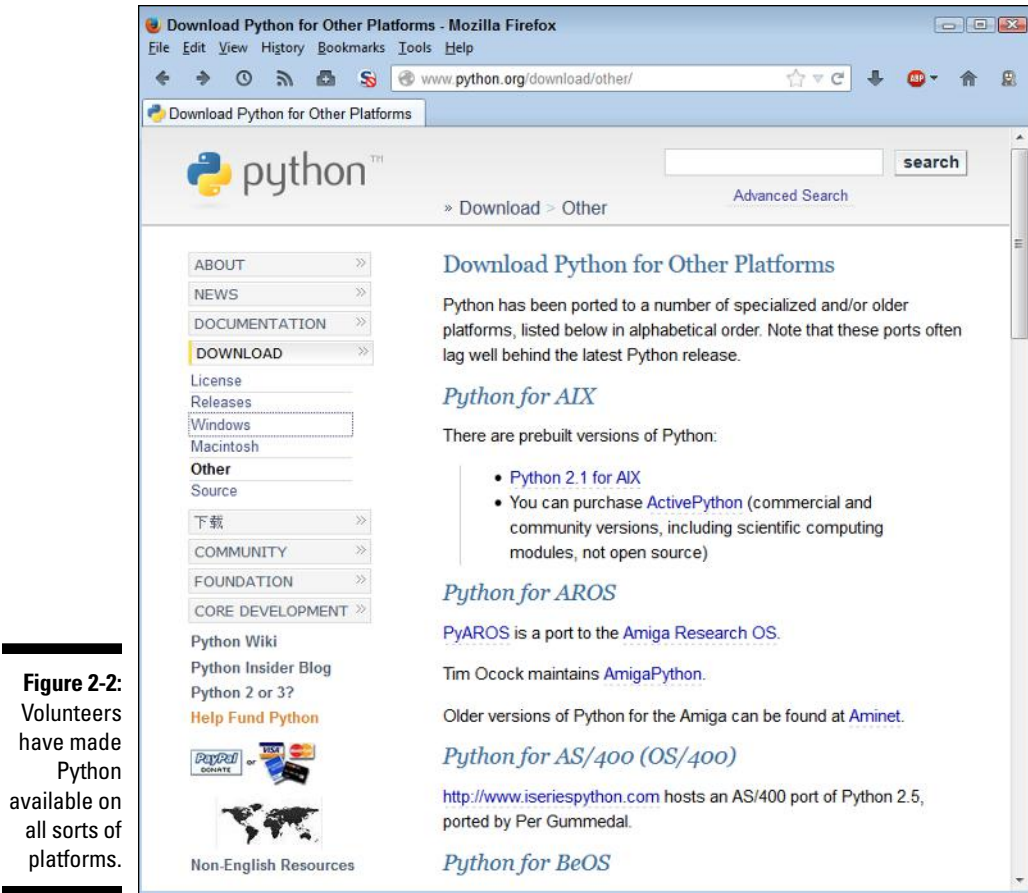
Download Python for Other Platforms - Mozilla Firefox
File Edit View History Bookmarks Tools Help
www.python.org/download/other/
Download Python for Other Platforms

python™
search
Advanced Search
» Download > Other

ABOUT
NEWS
DOCUMENTATION
DOWNLOAD
License
Releases
Windows
Macintosh
Other
Source
下载
COMMUNITY
FOUNDATION
CORE DEVELOPMENT
Python Wiki
Python Insider Blog
Python 2 or 3?
Help Fund Python
PayPal DONATE
Non-English Resources

Download Python for Other Platforms

Python has been ported to a number of specialized and/or older platforms, listed below in alphabetical order. Note that these ports often lag well behind the latest Python release.

Python for AIX

There are prebuilt versions of Python:

• Python 2.1 for AIX
• You can purchase ActivePython (commercial and community versions, including scientific computing modules, not open source)

Python for AROS

PyAROS is a port to the Amiga Research OS.

Tim Ocock maintains AmigaPython.

Older versions of Python for the Amiga can be found at Aminet.

Python for AS/400 (OS/400)

http://www.iseriespython.com hosts an AS/400 port of Python 2.5, ported by Per Gummedal.

Python for BeOS

Figure 2-2: Volunteers have made Python available on all sorts of platforms.